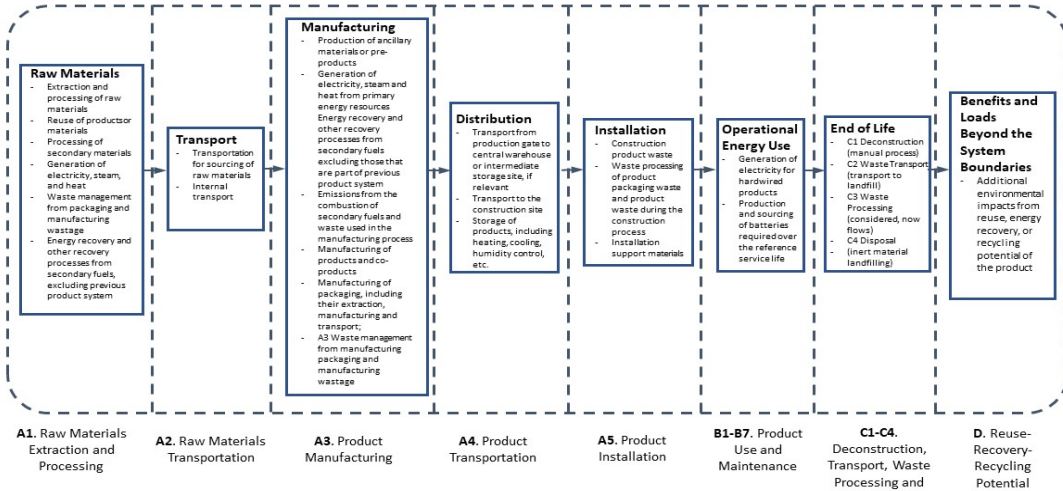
Raw Materials
- Extraction and processing of raw materials
- Reuse of products or materials
- Processing of secondary materials
- Generation of electricity, steam, and heat
- Waste management from packaging and manufacturing wastage
- Energy recovery and other recovery processes from secondary fuels, excluding previous product system

Transport
- Transportation for sourcing of raw materials
- Internal transport

Manufacturing
- Production of ancillary materials or pre-products
- Generation of electricity, steam and heat from primary energy resources Energy recovery and other recovery processes from secondary fuels excluding those that are part of previous product system
- Emissions from the combustion of secondary fuels and waste used in the manufacturing process
- Manufacturing of products and co-products
- Manufacturing of packaging, including their extraction, manufacturing and transport;
- A3 Waste management from manufacturing packaging and manufacturing wastage

Distribution
- Transport from production gate to central warehouse or intermediate storage site, if relevant
- Transport to the construction site
- Storage of products, including heating, cooling, humidity control, etc.

Installation
- Construction product waste
- Waste processing of product packaging waste and product waste during the construction process
- Installation support materials

Operational Energy Use
- Generation of electricity for hardwired products
- Production and sourcing of batteries required over the reference service life

End of Life
- C1 Deconstruction (manual process)
- C2 Waste Transport (transport to landfill)
- C3 Waste Processing (considered, now flows)
- C4 Disposal (inert material landfilling)

Benefits and Loads Beyond the System Boundaries
- Additional environmental impacts from reuse, energy recovery, or recycling potential of the product

A1. Raw Materials Extraction and Processing

A2. Raw Materials Transportation

A3. Product Manufacturing

A4. Product Transportation

A5. Product Installation

B1-B7. Product Use and Maintenance

C1-C4. Deconstruction, Transport, Waste Processing and

D. Reuse-Recovery-Recycling Potential